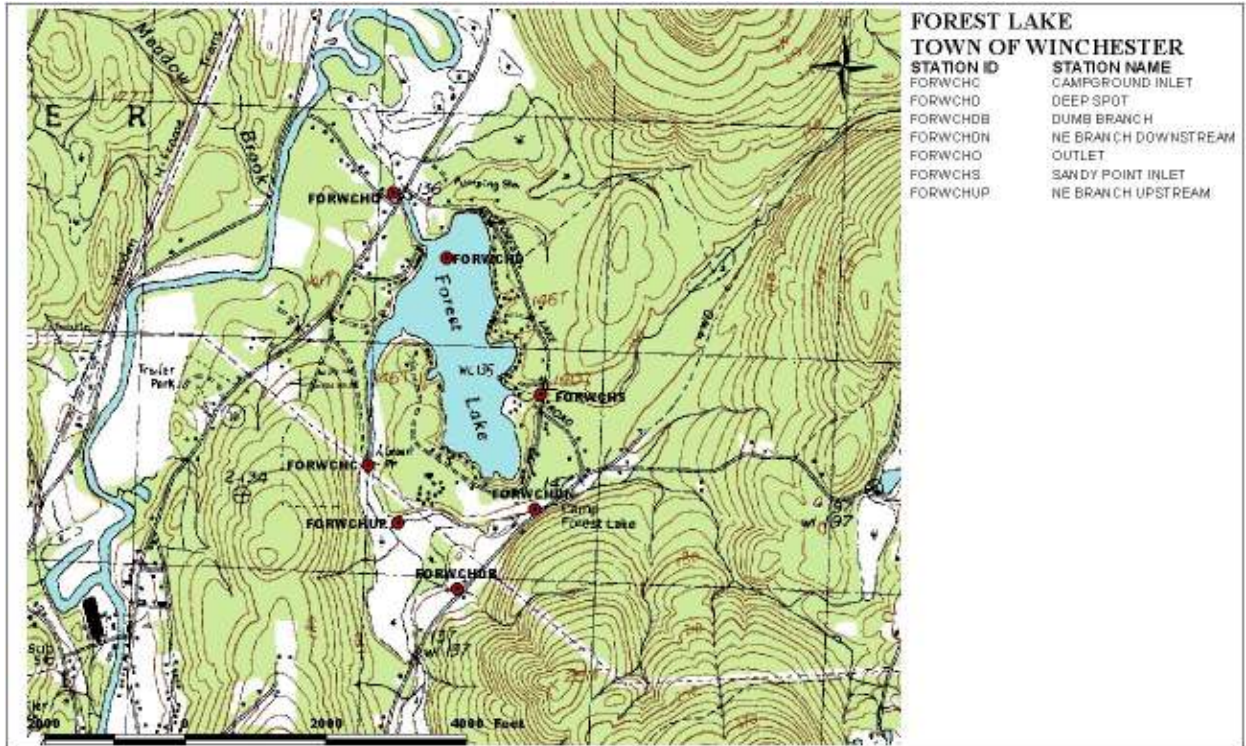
FOREST LAKE
TOWN OF WINCHESTER

| STATION ID | STATION NAME |
|---|---|
| FORWCHC | CAMPGROUND INLET |
| FORWCHD | DEEP SPOT |
| FORWCHDB | DUMB BRANCH |
| FORWCHDN | NE BRANCH DOWNSTREAM |
| FORWCHO | OUTLET |
| FORWCHS | SANDY POINT INLET |
| FORWCHUP | NE BRANCH UPSTREAM |

E R
Meadow
Brook
FORWCHO
Pumping Sta
FORWCHD
Forest
Lake
WL 135
FORWCHS
Trailer Park
FORWCHC
FORWCHDN
Camp Forest Lake
FORWCHUP
FORWCHDB
Sub
2000 0 2000 4000 Feet